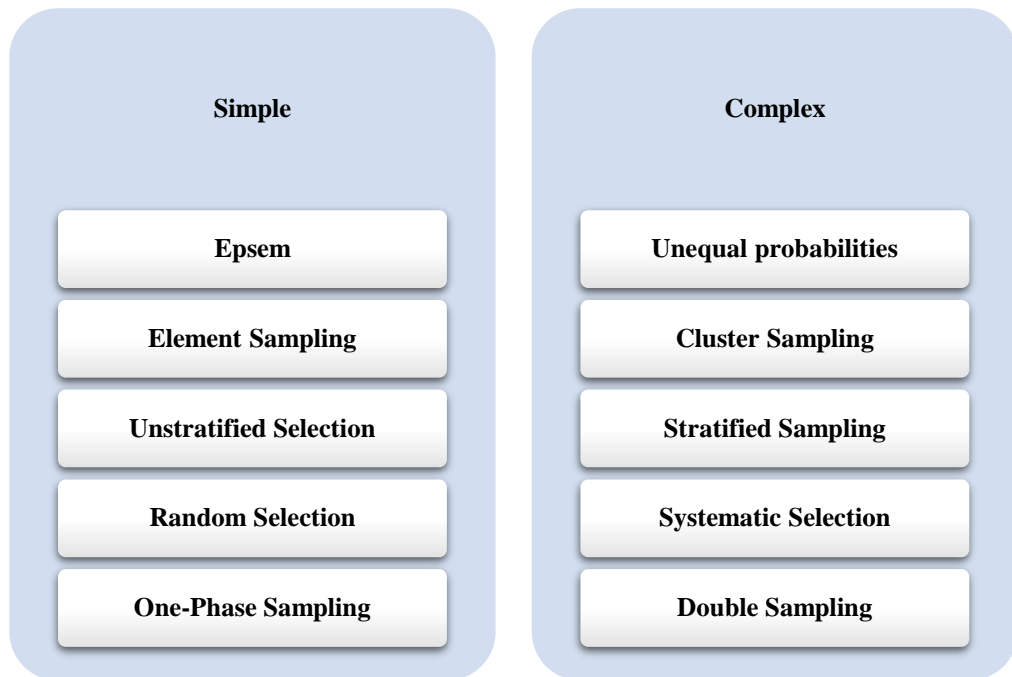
Simple

Epsem

Element Sampling

Unstratified Selection

Random Selection

One-Phase Sampling

Complex

Unequal probabilities

Cluster Sampling

Stratified Sampling

Systematic Selection

Double Sampling